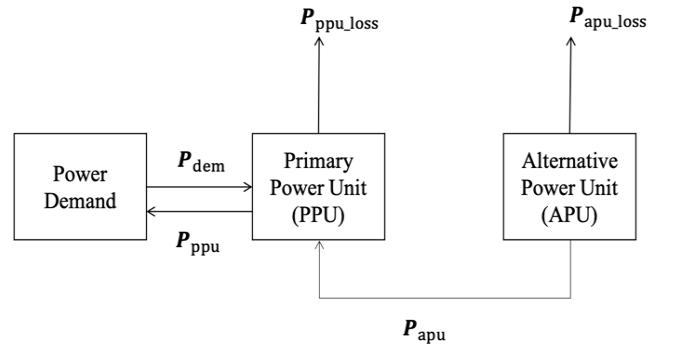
$\boldsymbol{P}_{\text{ppu\_loss}}$

$\boldsymbol{P}_{\text{apu\_loss}}$

Power Demand

$\boldsymbol{P}_{\text{dem}}$

$\boldsymbol{P}_{\text{ppu}}$

Primary Power Unit (PPU)

Alternative Power Unit (APU)

$\boldsymbol{P}_{\text{apu}}$